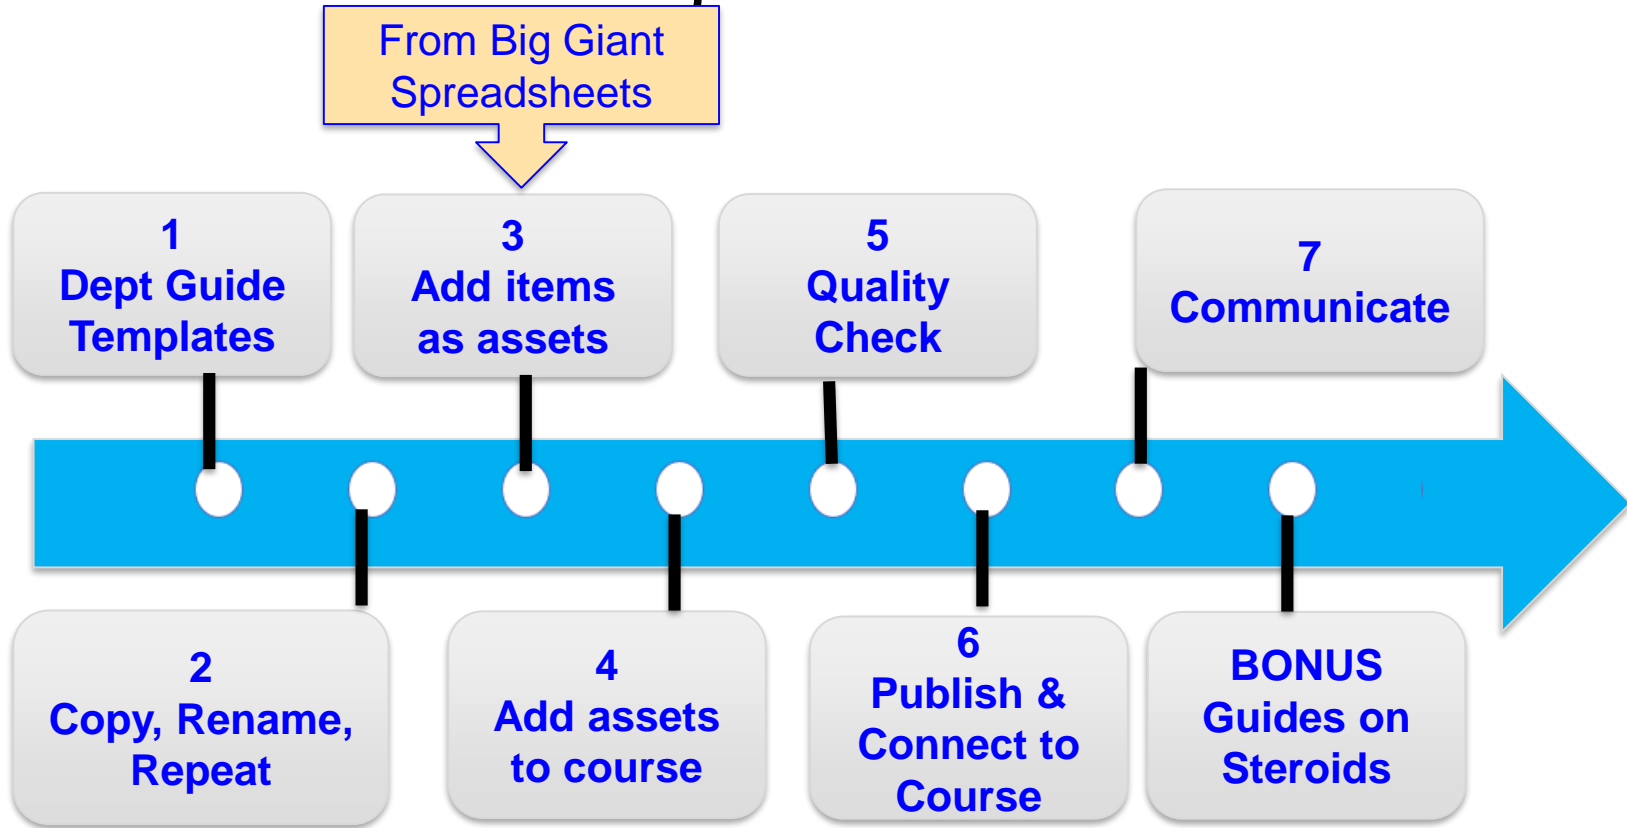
From Big Giant Spreadsheets

1
Dept Guide Templates

3
Add items as assets

5
Quality Check

7
Communicate

2
Copy, Rename, Repeat

4
Add assets to course

6
Publish & Connect to Course

BONUS
Guides on Steroids